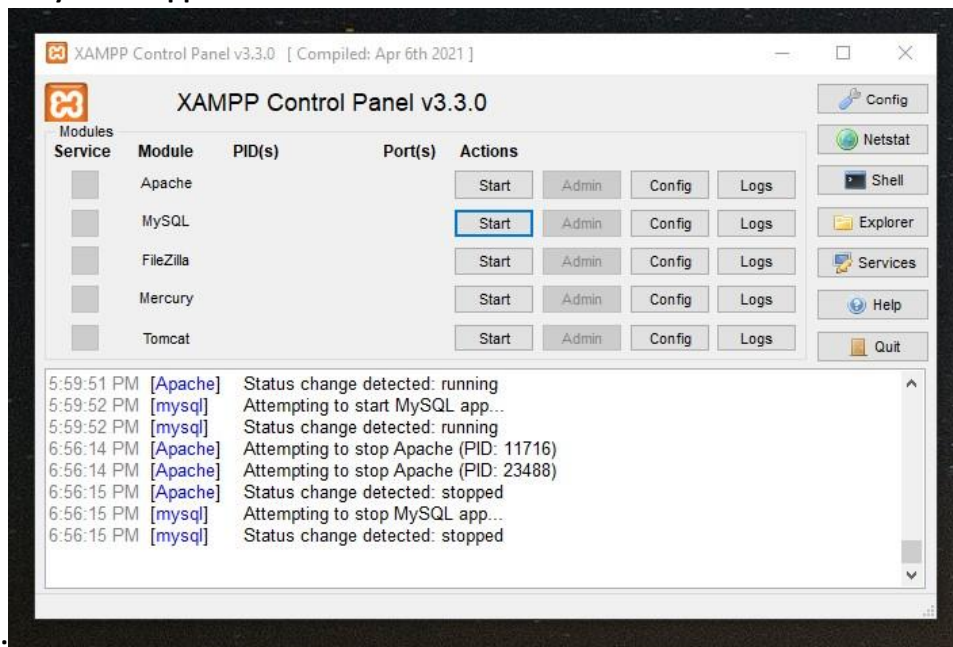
XAMPP Control Panel v3.3.0 [ Compiled: Apr 6th 2021 ]

XAMPP Control Panel v3.3.0

Config
Netstat
Shell
Explorer
Services
Help
Quit

Modules

| Service | Module | PID(s) | Port(s) | Actions | | | |
|---|---|---|---|---|---|---|---|
| | Apache | | | Start | Admin | Config | Logs |
| | MySQL | | | Start | Admin | Config | Logs |
| | FileZilla | | | Start | Admin | Config | Logs |
| | Mercury | | | Start | Admin | Config | Logs |
| | Tomcat | | | Start | Admin | Config | Logs |

5:59:51 PM [Apache] Status change detected: running
5:59:52 PM [mysql] Attempting to start MySQL app...
5:59:52 PM [mysql] Status change detected: running
6:56:14 PM [Apache] Attempting to stop Apache (PID: 11716)
6:56:14 PM [Apache] Attempting to stop Apache (PID: 23488)
6:56:15 PM [Apache] Status change detected: stopped
6:56:15 PM [mysql] Attempting to stop MySQL app...
6:56:15 PM [mysql] Status change detected: stopped